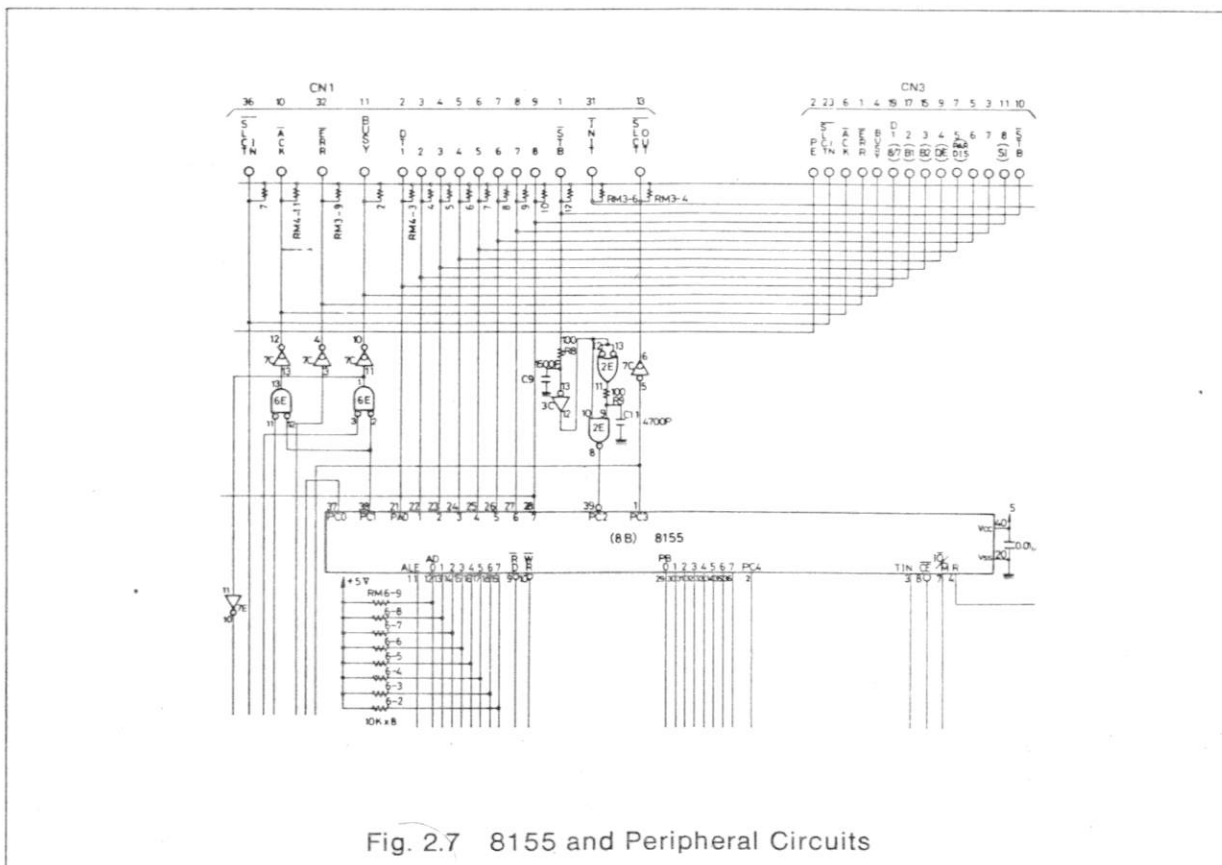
CN1

36 10 32 11 2 3 4 5 6 7 8 9 1 31 13

SLCTIN ACK PE BUSY D1 2 3 4 5 6 7 8 STB TIN SLCTY

RM4-11 RM3-9 RM4-3 RM3-6 RM3-4

CN3

2 23 6 1 4 19 17 15 9 7 5 3 11 10

PE SLCTIN ACK PE BUSY D1 2 3 4 5 6 7 8 STB

(B7) (B1) (B2) (DE) B&R D15 (SI)

7C 7C 7C 6E 6E 3C 2E 2E 7C

C9 1500P 100 R8 100 R9 C11 4700P

27 28 21 22 23 24 25 26 27 28 39 1

PC0 PC1 PA0 1 2 3 4 5 6 7 PC2 PC3

(8B) 8155

ALE AD 0 1 2 3 4 5 6 7 RD WR PB 0 1 2 3 4 5 6 7 PC4 TIN CE IO/M R

Vcc Vss 40 20 5 0.01μ

+5V RM6-9 6-8 6-7 6-6 6-5 6-4 6-3 6-2 10K×8

7E

Fig. 2.7 8155 and Peripheral Circuits